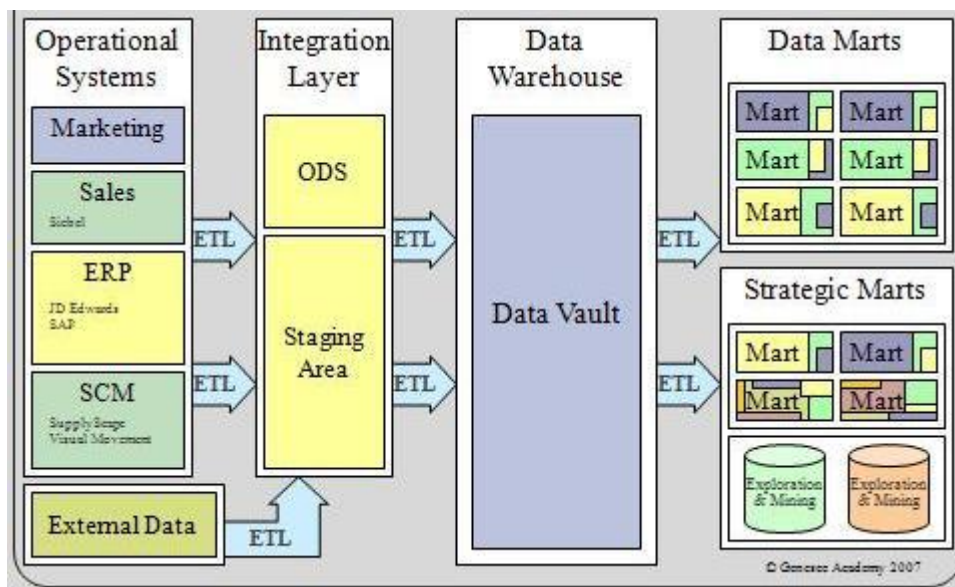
Operational Systems

Marketing

Sales
Siebel

ERP
JD Edwards
SAP

SCM
SupplyStage
Visual Movement

External Data

ETL

ETL

ETL

Integration Layer

ODS

Staging Area

ETL

ETL

Data Warehouse

Data Vault

ETL

ETL

Data Marts

Mart

Mart

Mart

Mart

Mart

Mart

Strategic Marts

Mart

Mart

Mart

Mart

Exploration & Mining

Exploration & Mining

© Genesee Academy 2007